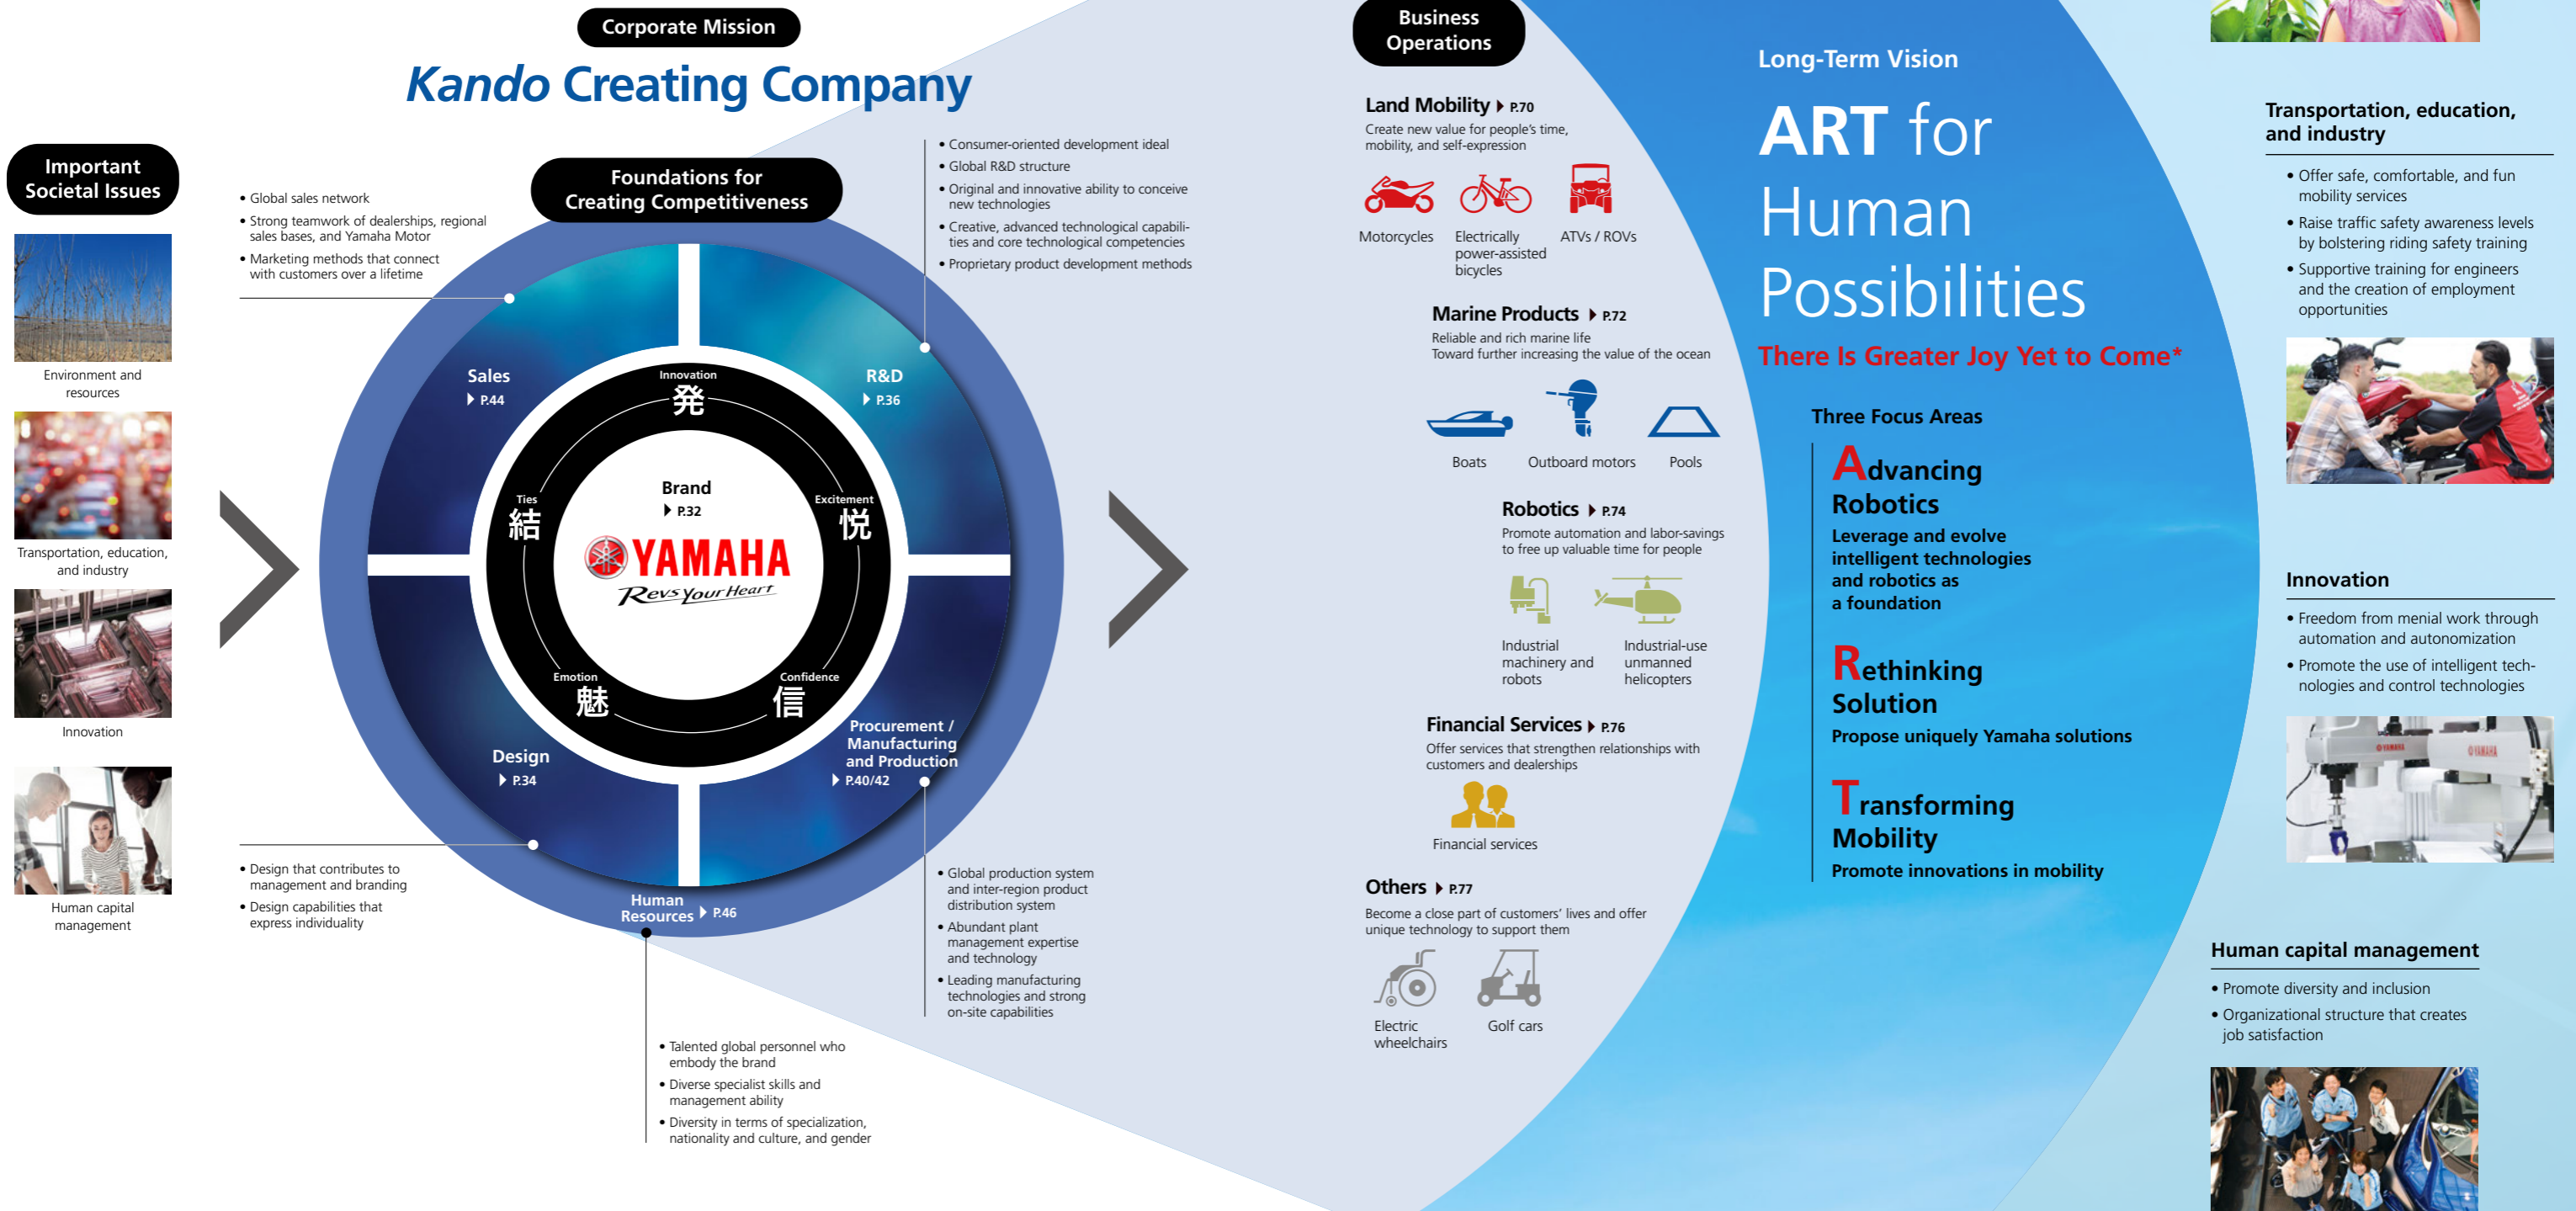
Corporate Mission

Kando Creating Company

Important Societal Issues

Environment and resources

Transportation, education, and industry

Innovation

Human capital management

• Global sales network
• Strong teamwork of dealerships, regional sales bases, and Yamaha Motor
• Marketing methods that connect with customers over a lifetime

Foundations for Creating Competitiveness

• Consumer-oriented development ideal
• Global R&D structure
• Original and innovative ability to conceive new technologies
• Creative, advanced technological capabilities and core technological competencies
• Proprietary product development methods

Sales P.44

R&D P.36

Innovation 発

Ties 結

Excitement 悦

Brand P.32

YAMAHA
Revs Your Heart

Emotion 魅

Confidence 信

Design P.34

Procurement / Manufacturing and Production P.40/42

Human Resources P.46

• Design that contributes to management and branding
• Design capabilities that express individuality

• Global production system and inter-region product distribution system
• Abundant plant management expertise and technology
• Leading manufacturing technologies and strong on-site capabilities

• Talented global personnel who embody the brand
• Diverse specialist skills and management ability
• Diversity in terms of specialization, nationality and culture, and gender

Business Operations

Land Mobility P.70
Create new value for people's time, mobility, and self-expression

Motorcycles
Electrically power-assisted bicycles
ATVs / ROVs

Marine Products P.72
Reliable and rich marine life
Toward further increasing the value of the ocean

Boats
Outboard motors
Pools

Robotics P.74
Promote automation and labor-savings to free up valuable time for people

Industrial machinery and robots
Industrial-use unmanned helicopters

Financial Services P.76
Offer services that strengthen relationships with customers and dealerships

Financial services

Others P.77
Become a close part of customers' lives and offer unique technology to support them

Electric wheelchairs
Golf cars

Long-Term Vision

ART for Human Possibilities

There Is Greater Joy Yet to Come*

Three Focus Areas

Advancing Robotics
Leverage and evolve intelligent technologies and robotics as a foundation

Rethinking Solution
Propose uniquely Yamaha solutions

Transforming Mobility
Promote innovations in mobility

Transportation, education, and industry
• Offer safe, comfortable, and fun mobility services
• Raise traffic safety awareness levels by bolstering riding safety training
• Supportive training for engineers and the creation of employment opportunities

Innovation
• Freedom from menial work through automation and autonomization
• Promote the use of intelligent technologies and control technologies

Human capital management
• Promote diversity and inclusion
• Organizational structure that creates job satisfaction